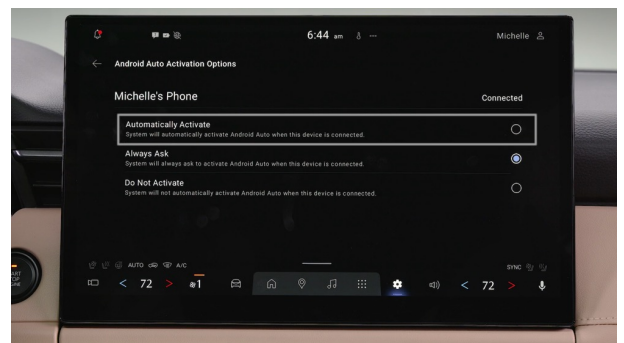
6:44 am

Michelle

Android Auto Activation Options

Michelle's Phone

Connected

Automatically Activate
System will automatically activate Android Auto when this device is connected.

Always Ask
System will always ask to activate Android Auto when this device is connected.

Do Not Activate
System will not automatically activate Android Auto when this device is connected.

AUTO A/C

SYNC

< 72 >

1

< 72 >